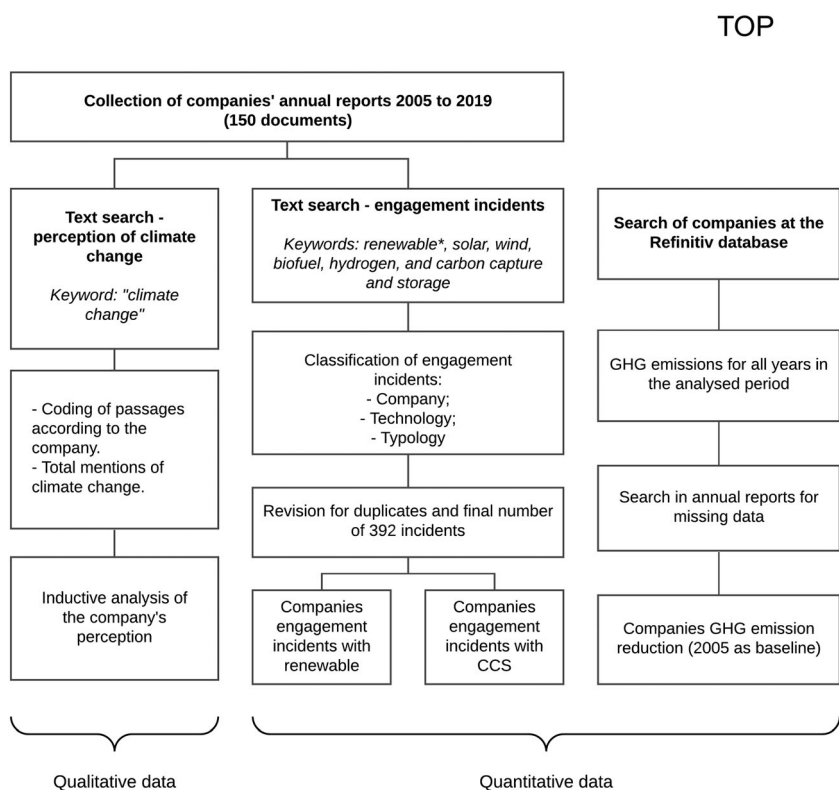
TOP

Collection of companies' annual reports 2005 to 2019
(150 documents)

Text search - perception of climate change

Keyword: "climate change"

- Coding of passages according to the company.
- Total mentions of climate change.

Inductive analysis of the company's perception

Text search - engagement incidents

Keywords: renewable*, solar, wind, biofuel, hydrogen, and carbon capture and storage

Classification of engagement incidents:
- Company;
- Technology;
- Typology

Revision for duplicates and final number of 392 incidents

Companies engagement incidents with renewable

Companies engagement incidents with CCS

Search of companies at the Refinitiv database

GHG emissions for all years in the analysed period

Search in annual reports for missing data

Companies GHG emission reduction (2005 as baseline)

Qualitative data

Quantitative data